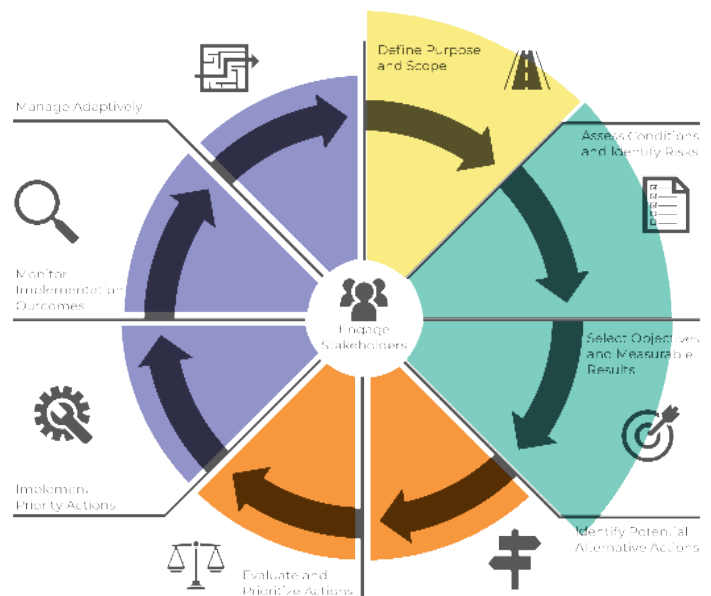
Define Purpose and Scope

Assess Conditions and Identify Risks

Select Objectives and Measurable Results

Identify Potential Alternative Actions

Evaluate and Prioritize Actions

Implement Priority Actions

Monitor Implementation Outcomes

Manage Adaptively

Engage Stakeholders